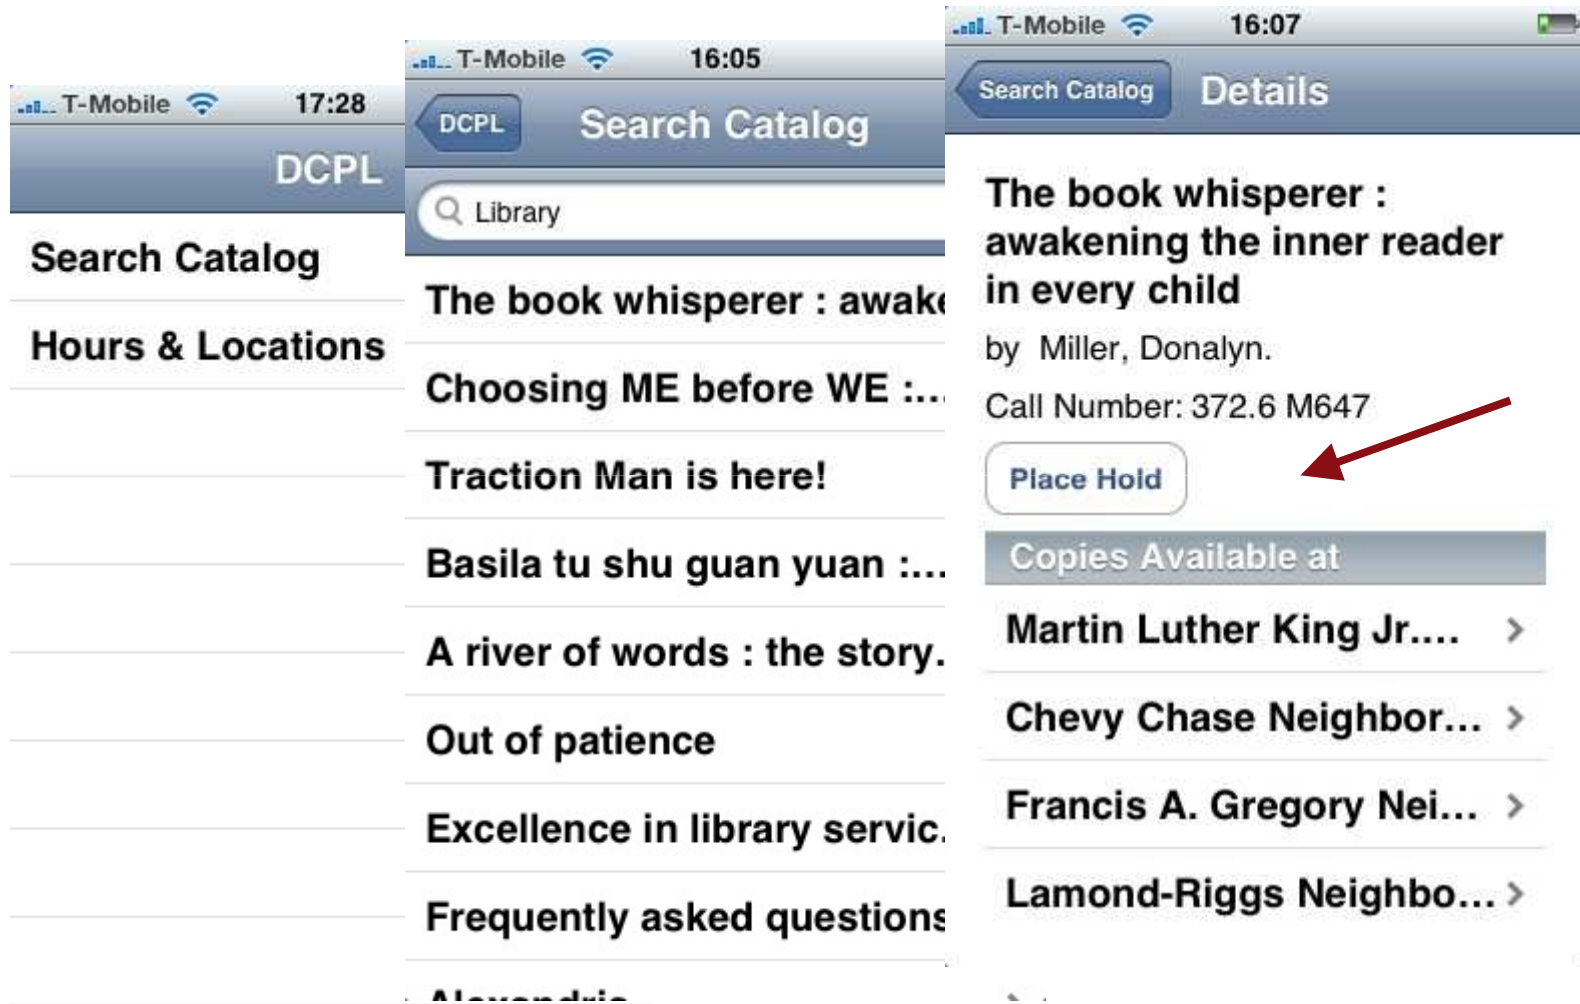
T-Mobile 17:28
DCPL
Search Catalog
Hours & Locations

T-Mobile 16:05
DCPL
Search Catalog
Library
The book whisperer : awake
Choosing ME before WE :...
Traction Man is here!
Basila tu shu guan yuan :...
A river of words : the story.
Out of patience
Excellence in library servic.
Frequently asked questions
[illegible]

T-Mobile 16:07
Search Catalog
Details
The book whisperer : awakening the inner reader in every child
by Miller, Donalyn.
Call Number: 372.6 M647
Place Hold
Copies Available at
Martin Luther King Jr....
Chevy Chase Neighbor...
Francis A. Gregory Nei...
Lamond-Riggs Neighbo...